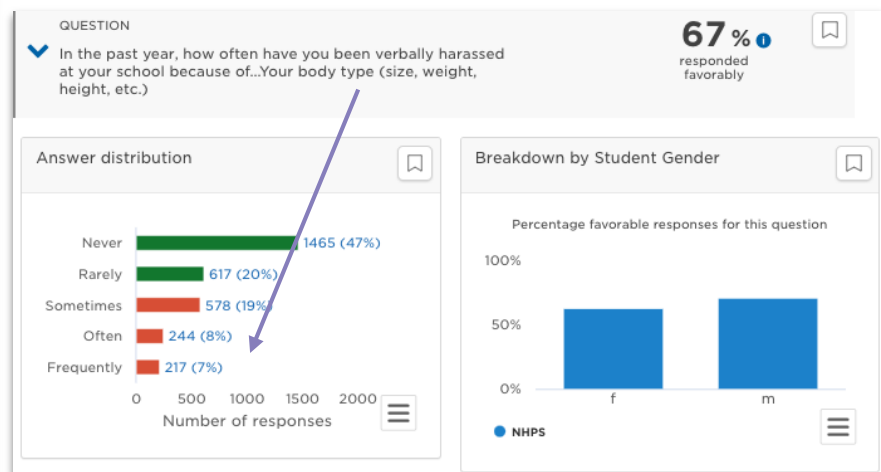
QUESTION

In the past year, how often have you been verbally harassed at your school because of...Your body type (size, weight, height, etc.)

67 % responded favorably

Answer distribution

Never 1465 (47%)
Rarely 617 (20%)
Sometimes 578 (19%)
Often 244 (8%)
Frequently 217 (7%)

0 500 1000 1500 2000
Number of responses

Breakdown by Student Gender

Percentage favorable responses for this question

100%
50%
0%

f m

NHPS